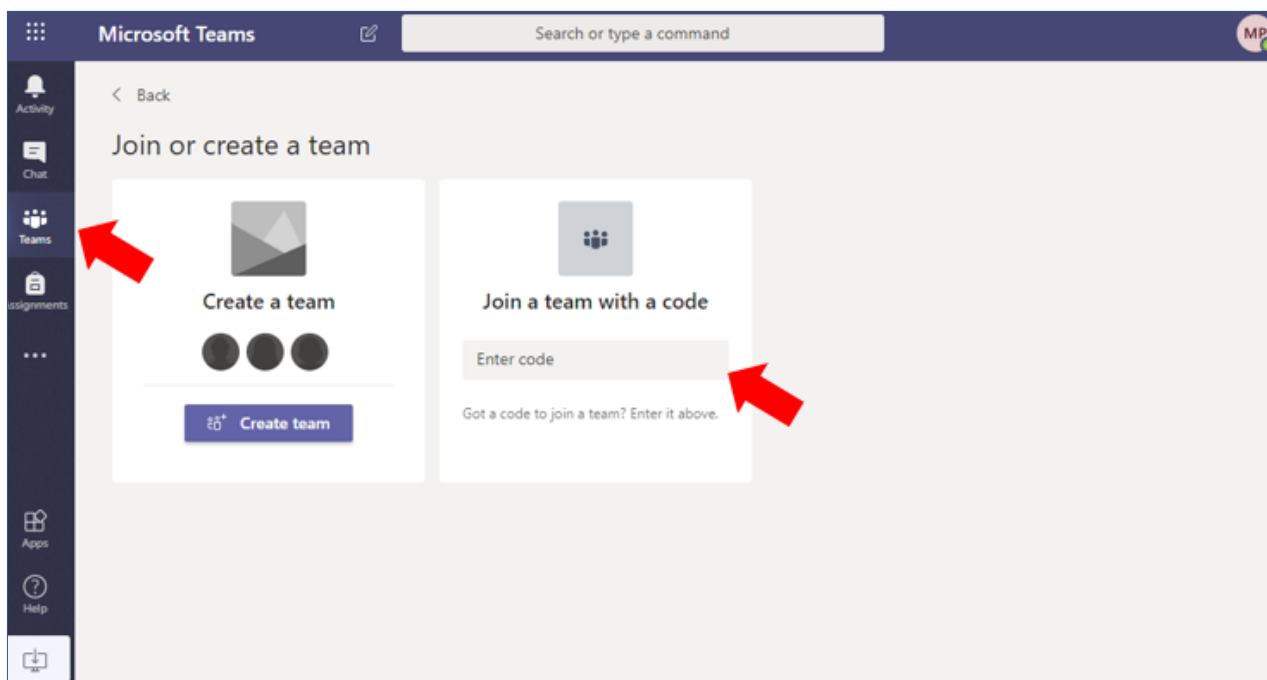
Microsoft Teams

Search or type a command

MP

Activity

Chat

Teams

ssignments

...

Apps

Help

< Back

Join or create a team

Create a team

Create team

Join a team with a code

Enter code

Got a code to join a team? Enter it above.